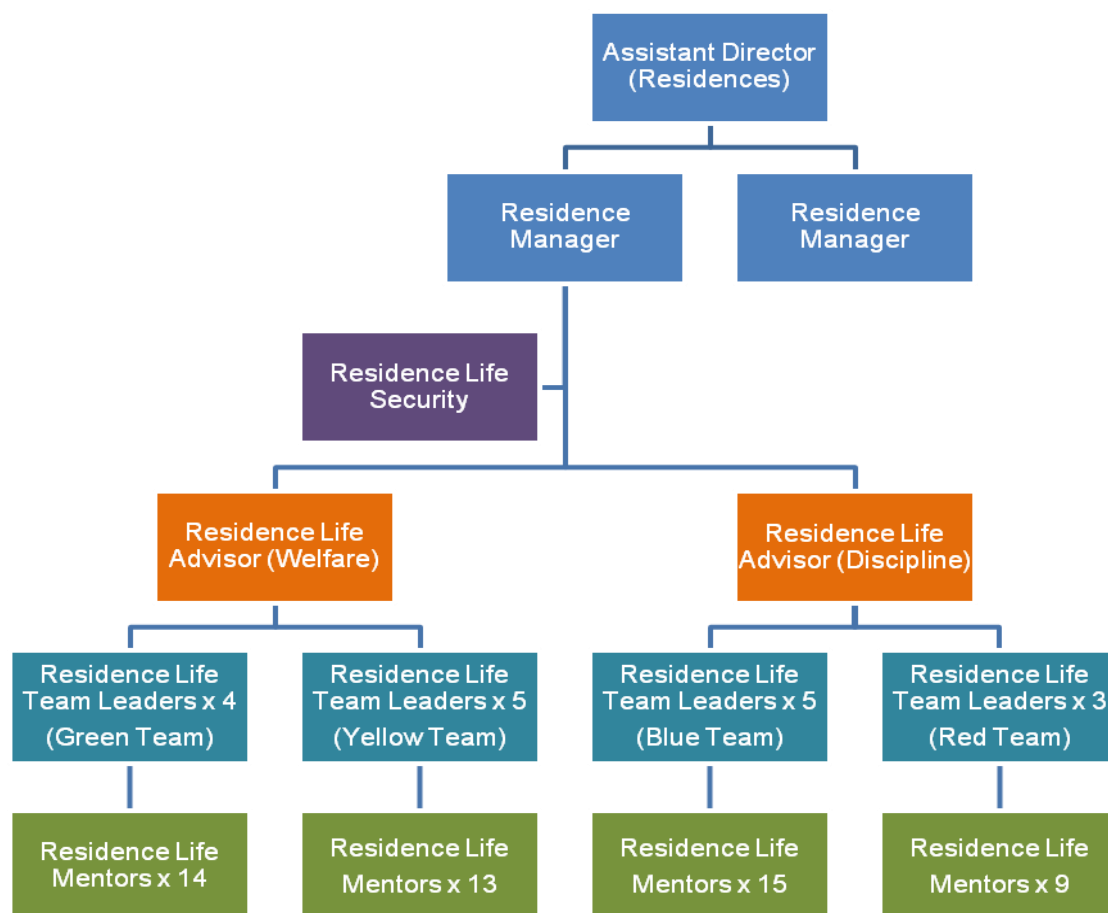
Assistant Director (Residences)

Residence Manager

Residence Manager

Residence Life Security

Residence Life Advisor (Welfare)

Residence Life Advisor (Discipline)

Residence Life Team Leaders x 4 (Green Team)

Residence Life Team Leaders x 5 (Yellow Team)

Residence Life Team Leaders x 5 (Blue Team)

Residence Life Team Leaders x 3 (Red Team)

Residence Life Mentors x 14

Residence Life Mentors x 13

Residence Life Mentors x 15

Residence Life Mentors x 9